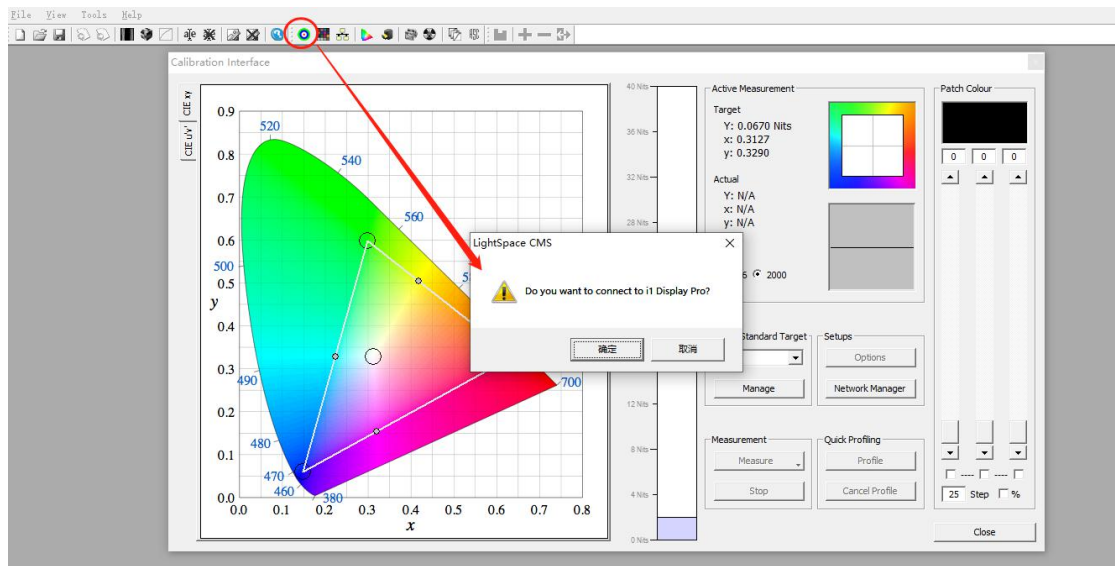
File View Tools Help

Calibration Interface

CIE xy
CIE u'v'

0.9
0.8
0.7
0.6
0.5
0.4
0.3
0.2
0.1
0.0

520
540
560
500
490
480
470
460
380
700

0.0 0.1 0.2 0.3 0.4 0.5 0.6 0.7 0.8
x
y

40 Nits
36 Nits
32 Nits
28 Nits
12 Nits
8 Nits
4 Nits
0 Nits

Active Measurement
Target
Y: 0.0670 Nits
x: 0.3127
y: 0.3290

Actual
Y: N/A
x: N/A
y: N/A

2000

Standard Target
Manage

Setups
Options
Network Manager

Measurement
Measure
Stop

Quick Profiling
Profile
Cancel Profile

Patch Colour
0 0 0

25 Step %

Close

LightSpace CMS
Do you want to connect to i1 Display Pro?
确定 取消